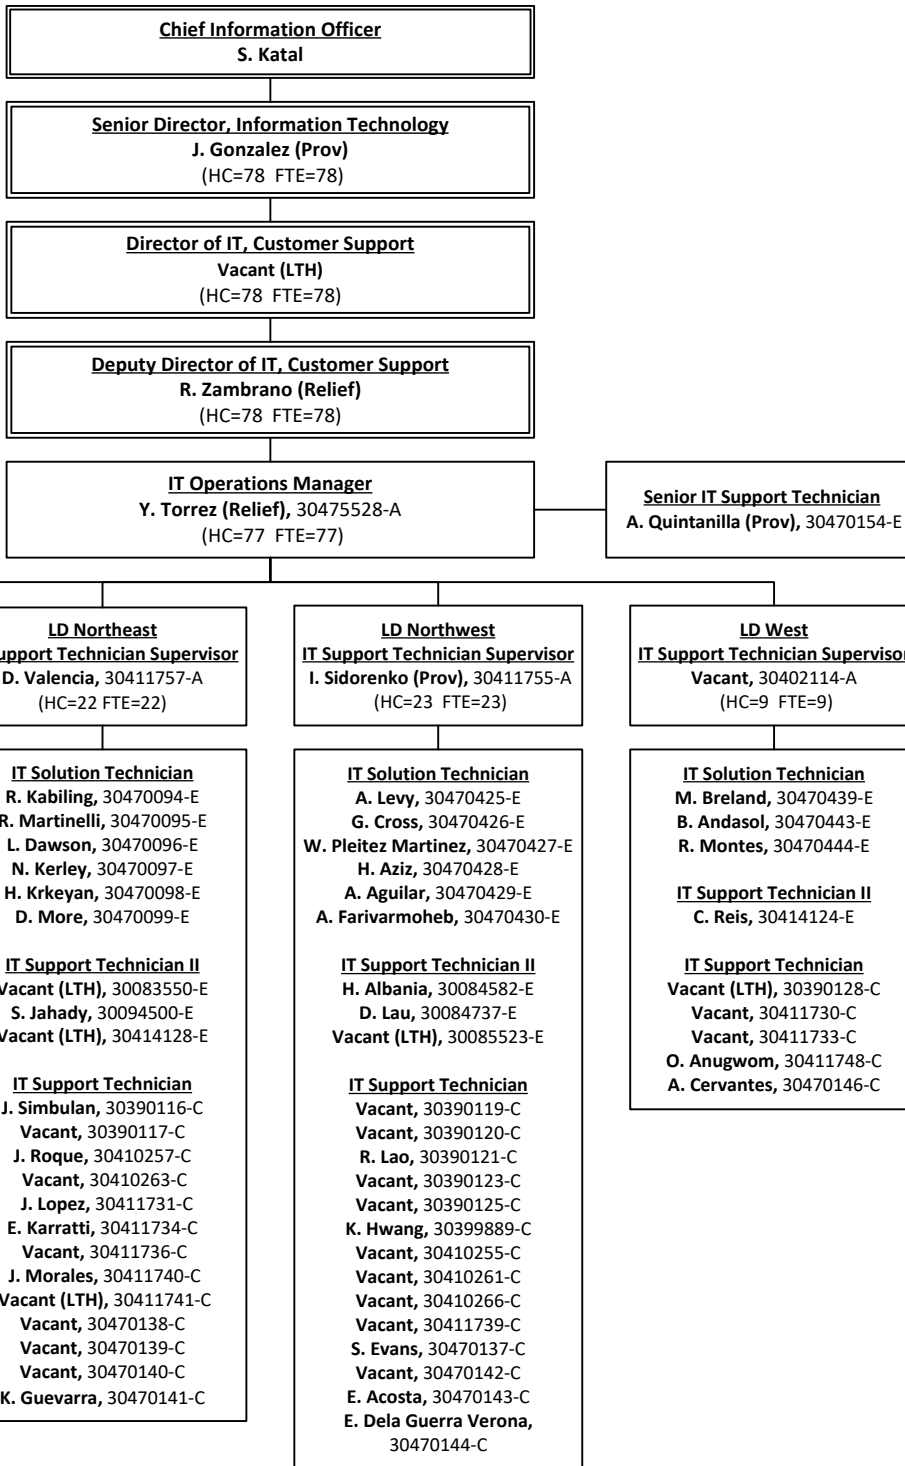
Chief Information Officer
S. Katal

Senior Director, Information Technology
J. Gonzalez (Prov)
(HC=78 FTE=78)

Director of IT, Customer Support
Vacant (LTH)
(HC=78 FTE=78)

Deputy Director of IT, Customer Support
R. Zambrano (Relief)
(HC=78 FTE=78)

IT Operations Manager
Y. Torrez (Relief), 30475528-A
(HC=77 FTE=77)

Senior IT Support Technician
A. Quintanilla (Prov), 30470154-E

LD Northeast
upport Technician Supervisor
D. Valencia, 30411757-A
(HC=22 FTE=22)

IT Solution Technician
R. Kabiling, 30470094-E
R. Martinelli, 30470095-E
L. Dawson, 30470096-E
N. Kerley, 30470097-E
H. Krkeyan, 30470098-E
D. More, 30470099-E

IT Support Technician II
Vacant (LTH), 30083550-E
S. Jahady, 30094500-E
Vacant (LTH), 30414128-E

IT Support Technician
J. Simbulan, 30390116-C
Vacant, 30390117-C
J. Roque, 30410257-C
Vacant, 30410263-C
J. Lopez, 30411731-C
E. Karratti, 30411734-C
Vacant, 30411736-C
J. Morales, 30411740-C
Vacant (LTH), 30411741-C
Vacant, 30470138-C
Vacant, 30470139-C
Vacant, 30470140-C
K. Guevarra, 30470141-C

LD Northwest
IT Support Technician Supervisor
I. Sidorenko (Prov), 30411755-A
(HC=23 FTE=23)

IT Solution Technician
A. Levy, 30470425-E
G. Cross, 30470426-E
W. Pleitez Martinez, 30470427-E
H. Aziz, 30470428-E
A. Aguilar, 30470429-E
A. Farivarmoheb, 30470430-E

IT Support Technician II
H. Albania, 30084582-E
D. Lau, 30084737-E
Vacant (LTH), 30085523-E

IT Support Technician
Vacant, 30390119-C
Vacant, 30390120-C
R. Lao, 30390121-C
Vacant, 30390123-C
Vacant, 30390125-C
K. Hwang, 30399889-C
Vacant, 30410255-C
Vacant, 30410261-C
Vacant, 30410266-C
Vacant, 30411739-C
S. Evans, 30470137-C
Vacant, 30470142-C
E. Acosta, 30470143-C
E. Dela Guerra Verona, 30470144-C

LD West
IT Support Technician Supervisor
Vacant, 30402114-A
(HC=9 FTE=9)

IT Solution Technician
M. Breland, 30470439-E
B. Andasol, 30470443-E
R. Montes, 30470444-E

IT Support Technician II
C. Reis, 30414124-E

IT Support Technician
Vacant (LTH), 30390128-C
Vacant, 30411730-C
Vacant, 30411733-C
O. Anugwom, 30411748-C
A. Cervantes, 30470146-C